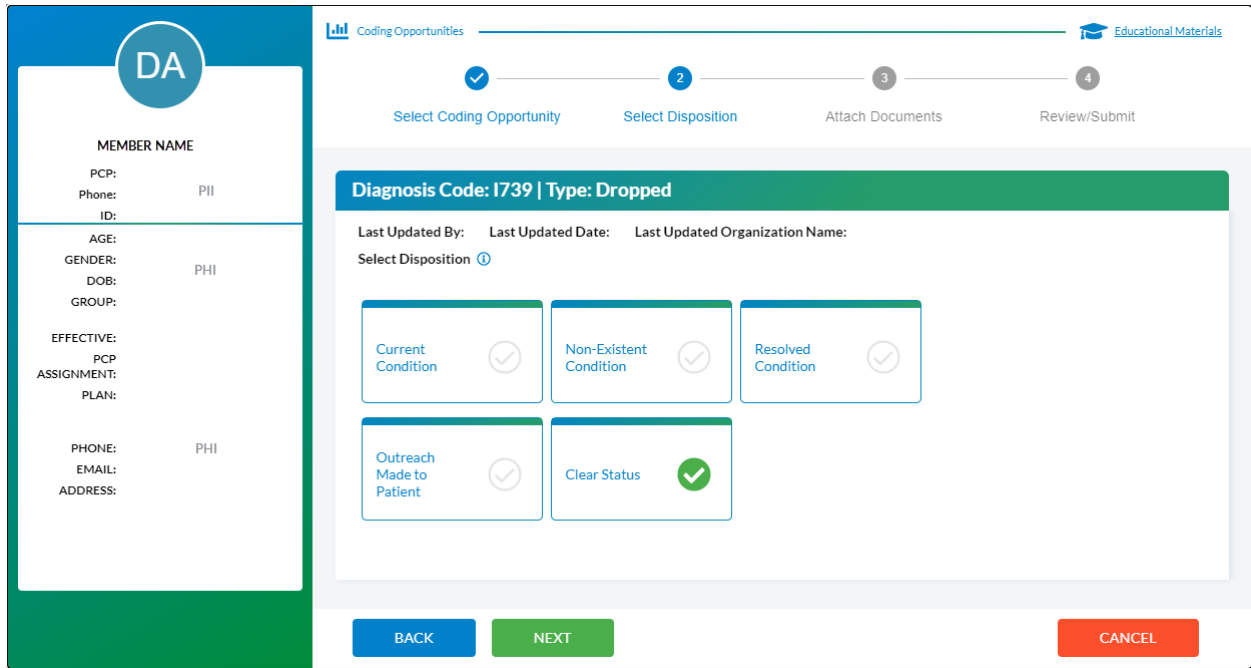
DA

MEMBER NAME

PCP:
Phone:
ID:
PII

AGE:
GENDER:
DOB:
GROUP:
PHI

EFFECTIVE:
PCP ASSIGNMENT:
PLAN:

PHONE:
EMAIL:
ADDRESS:
PHI

Coding Opportunities

Educational Materials

2

3

4

Select Coding Opportunity

Select Disposition

Attach Documents

Review/Submit

Diagnosis Code: I739 | Type: Dropped

Last Updated By: Last Updated Date: Last Updated Organization Name:

Select Disposition

Current Condition

Non-Existent Condition

Resolved Condition

Outreach Made to Patient

Clear Status

BACK

NEXT

CANCEL